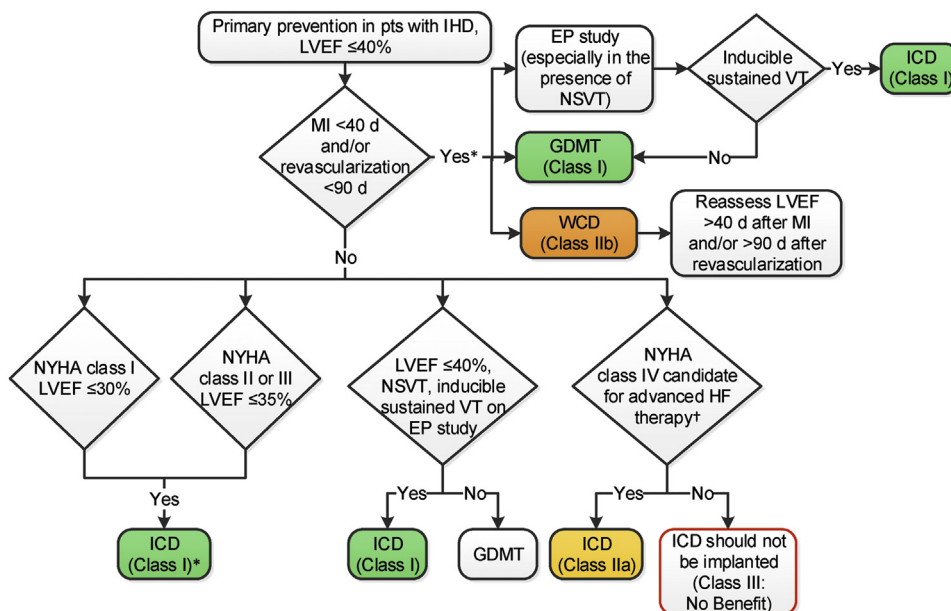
Primary prevention in pts with IHD, LVEF ≤40%

EP study (especially in the presence of NSVT)

Inducible sustained VT

Yes

ICD (Class I)

MI <40 d and/or revascularization <90 d

Yes*

GDMT (Class I)

No

WCD (Class IIb)

Reassess LVEF >40 d after MI and/or >90 d after revascularization

No

NYHA class I LVEF ≤30%

NYHA class II or III LVEF ≤35%

LVEF ≤40%, NSVT, inducible sustained VT on EP study

NYHA class IV candidate for advanced HF therapy†

Yes

ICD (Class I)*

Yes

No

ICD (Class I)

GDMT

Yes

No

ICD (Class IIa)

ICD should not be implanted (Class III: No Benefit)